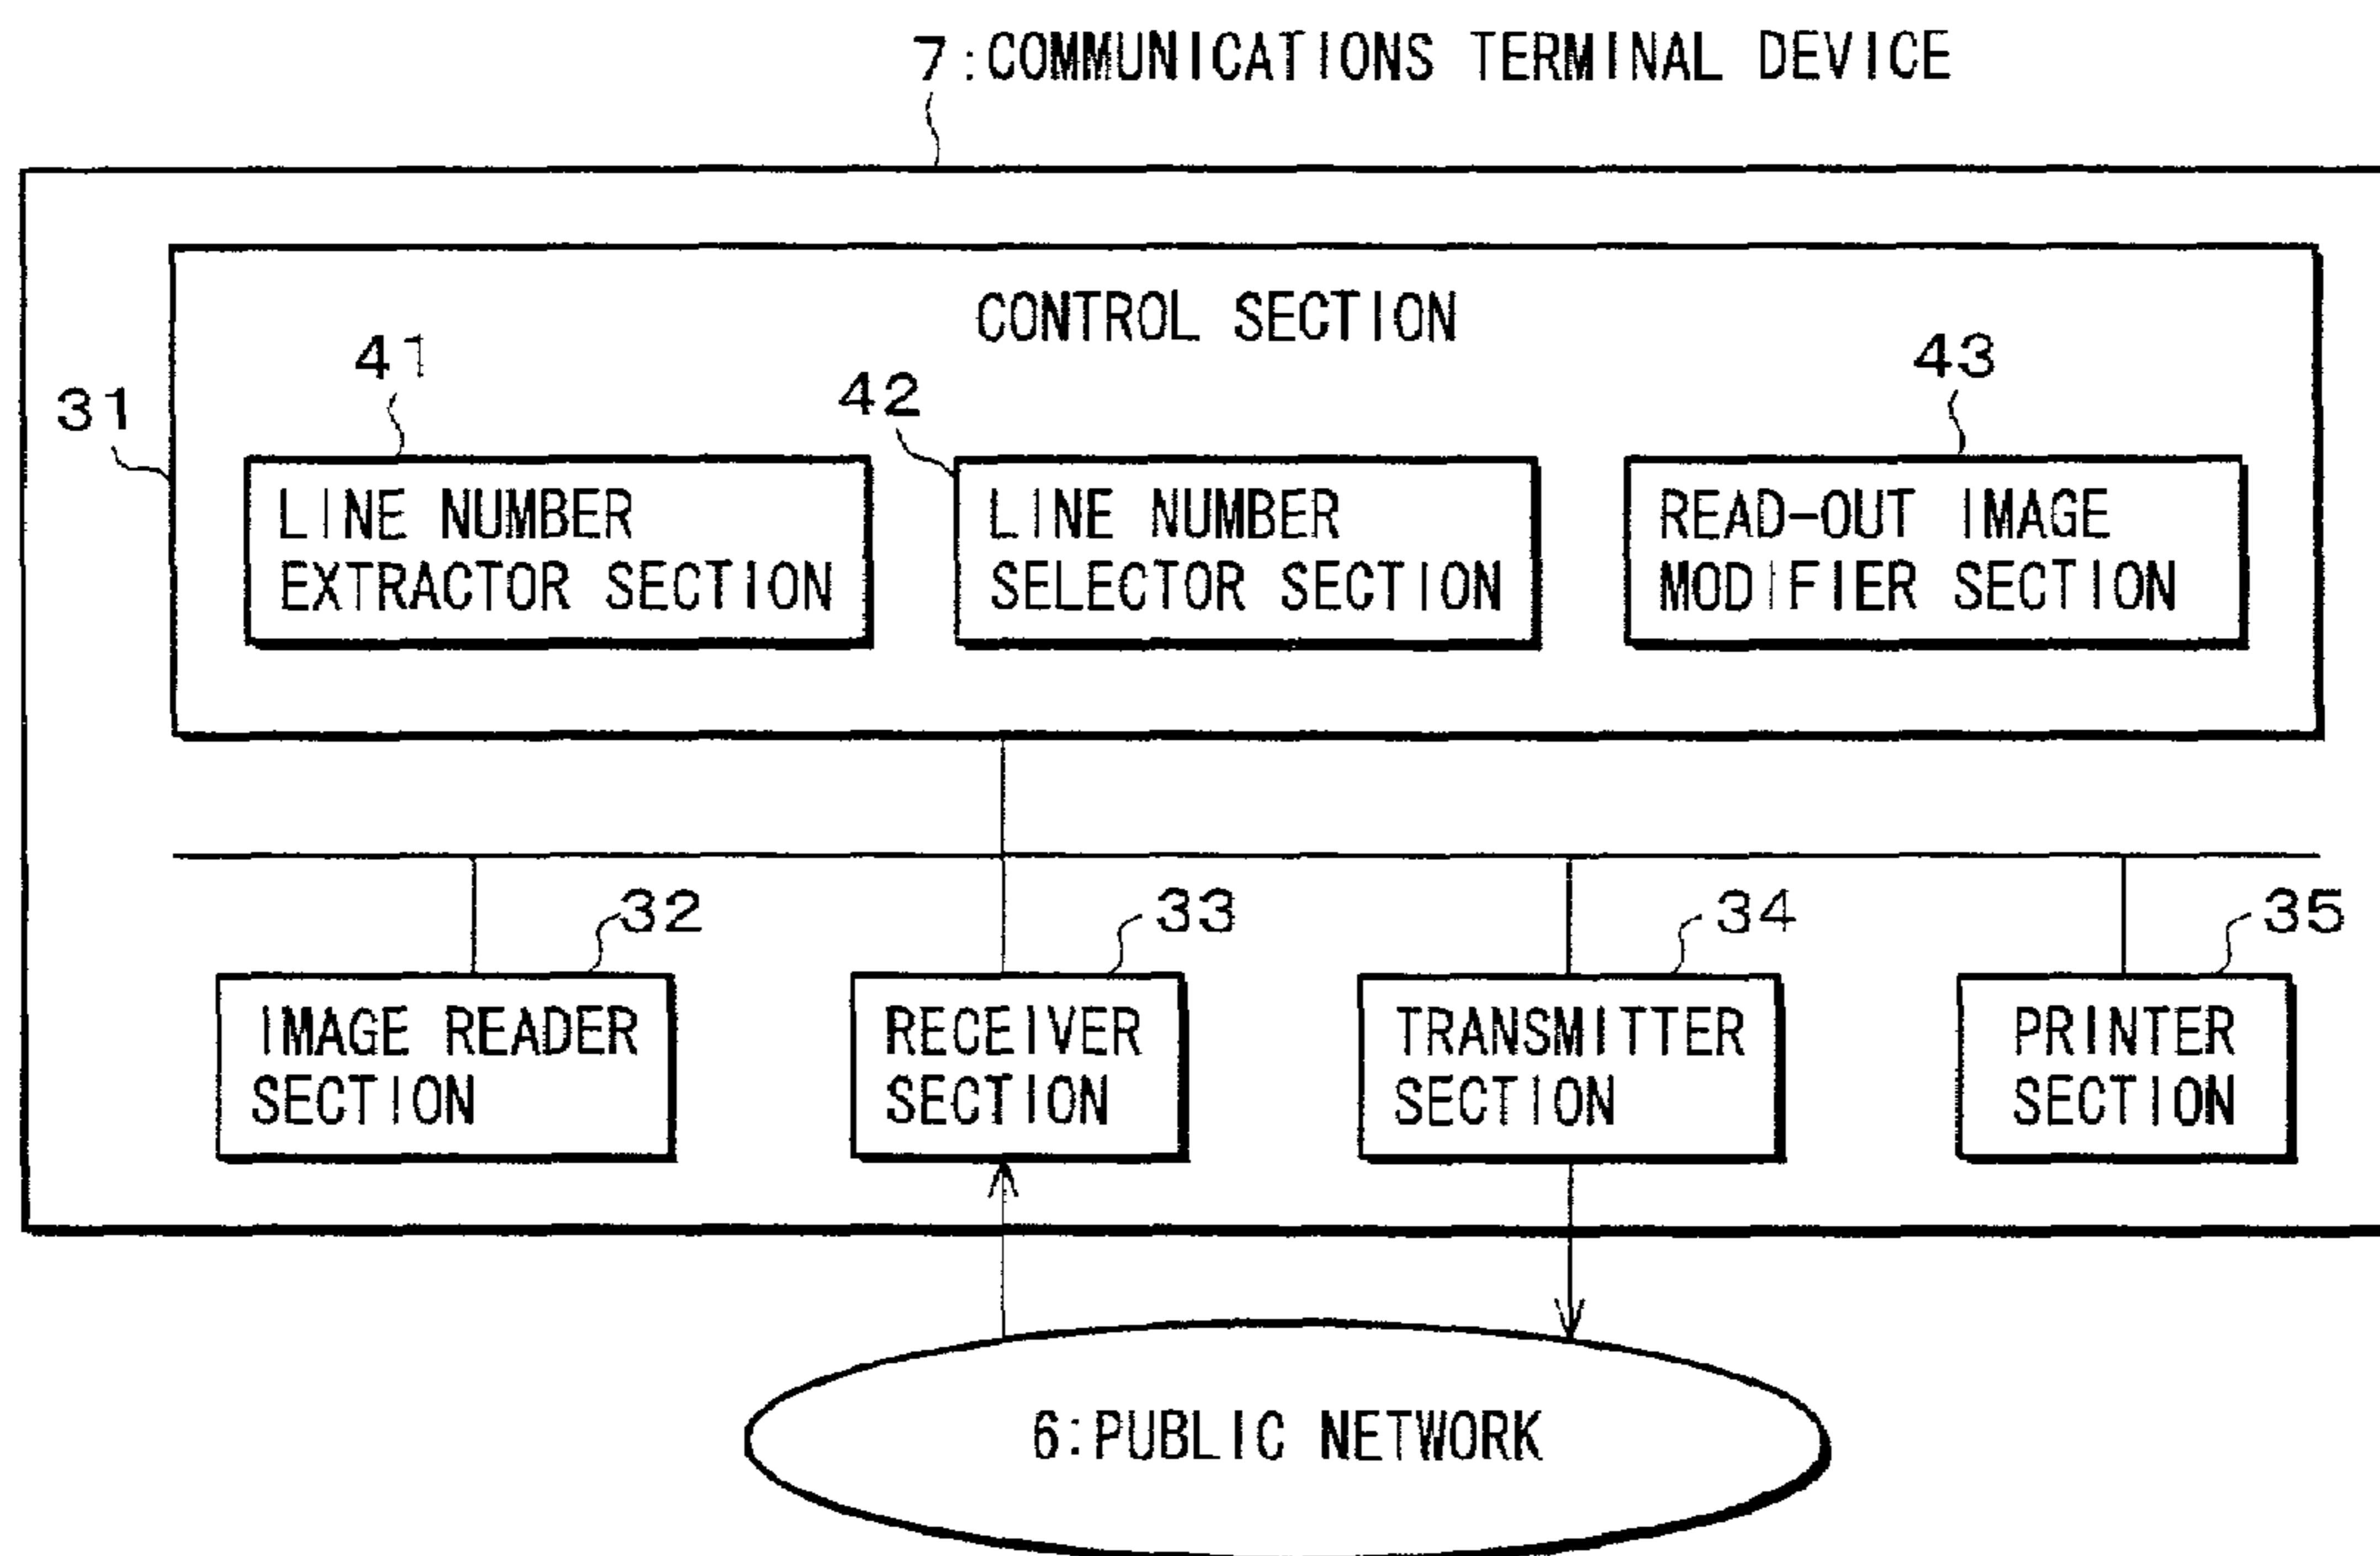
7:COMMUNICATIONS TERMINAL DEVICE

CONTROL SECTION

31

41

LINE NUMBER EXTRACTOR SECTION

42

LINE NUMBER SELECTOR SECTION

43

READ-OUT IMAGE MODIFIER SECTION

32

IMAGE READER SECTION

33

RECEIVER SECTION

34

TRANSMITTER SECTION

35

PRINTER SECTION

6:PUBLIC NETWORK